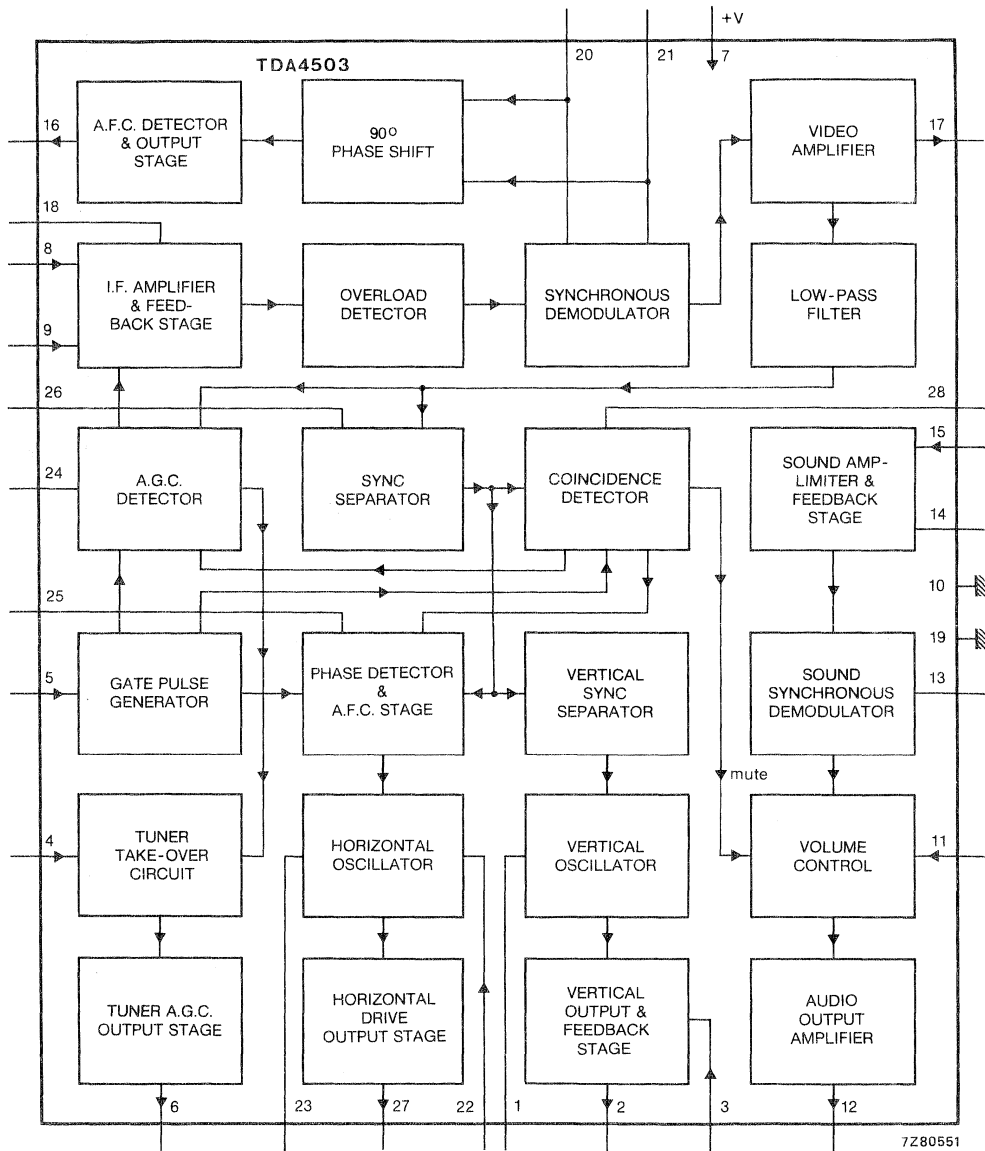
+V

20

21

7

TDA4503

16

A.F.C. DETECTOR & OUTPUT STAGE

90° PHASE SHIFT

VIDEO AMPLIFIER

17

18

8

I.F. AMPLIFIER & FEED-BACK STAGE

OVERLOAD DETECTOR

SYNCHRONOUS DEMODULATOR

LOW-PASS FILTER

9

26

28

24

A.G.C. DETECTOR

SYNC SEPARATOR

COINCIDENCE DETECTOR

15

SOUND AMP-LIMITER & FEEDBACK STAGE

14

10

25

19

5

GATE PULSE GENERATOR

PHASE DETECTOR & A.F.C. STAGE

VERTICAL SYNC SEPARATOR

SOUND SYNCHRONOUS DEMODULATOR

13

mute

4

TUNER TAKE-OVER CIRCUIT

HORIZONTAL OSCILLATOR

VERTICAL OSCILLATOR

VOLUME CONTROL

11

TUNER A.G.C. OUTPUT STAGE

HORIZONTAL DRIVE OUTPUT STAGE

VERTICAL OUTPUT & FEEDBACK STAGE

AUDIO OUTPUT AMPLIFIER

6

23

27

22

1

2

3

12

7Z80551